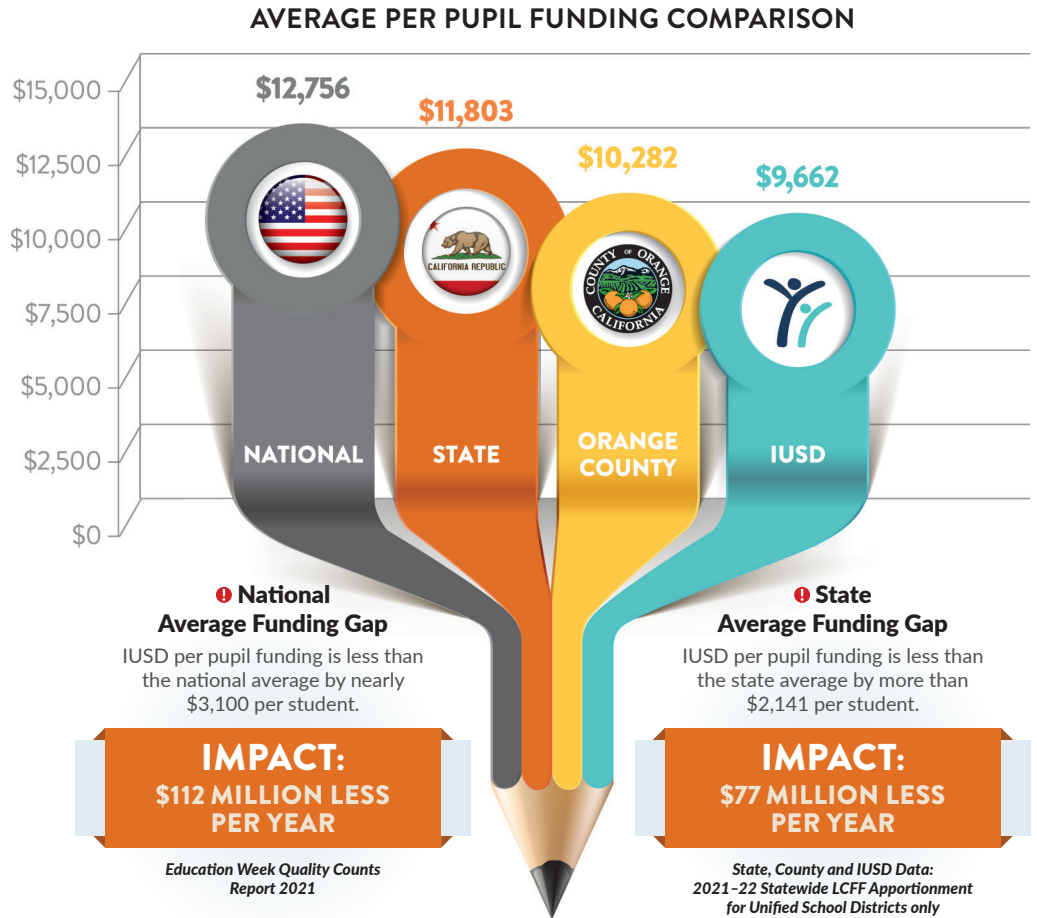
AVERAGE PER PUPIL FUNDING COMPARISON

$15,000
$12,500
$10,000
$7,500
$5,000
$2,500
$0

$12,756
$11,803
$10,282
$9,662

CALIFORNIA REPUBLIC
COUNTY OF ORANGE CALIFORNIA

NATIONAL
STATE
ORANGE COUNTY
IUSD

National Average Funding Gap
IUSD per pupil funding is less than the national average by nearly $3,100 per student.

IMPACT:
$112 MILLION LESS PER YEAR

Education Week Quality Counts Report 2021

State Average Funding Gap
IUSD per pupil funding is less than the state average by more than $2,141 per student.

IMPACT:
$77 MILLION LESS PER YEAR

State, County and IUSD Data: 2021–22 Statewide LCFF Apportionment for Unified School Districts only